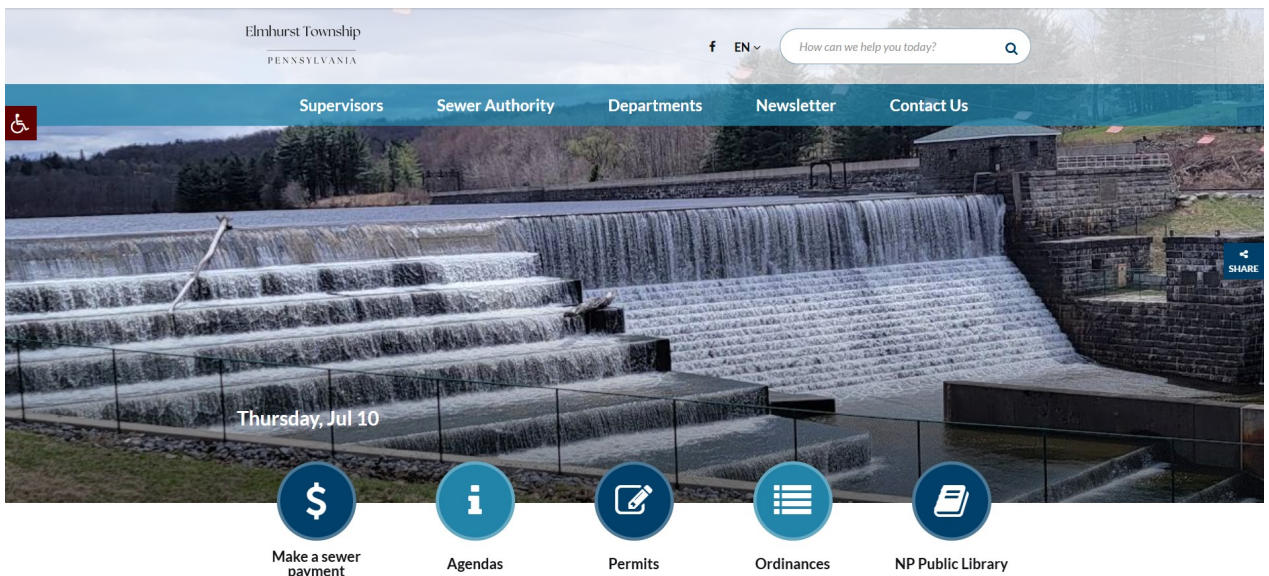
Elmhurst Township
PENNSYLVANIA

f EN

How can we help you today?

Supervisors Sewer Authority Departments Newsletter Contact Us

SHARE

Thursday, Jul 10

Make a sewer payment

Agendas

Permits

Ordinances

NP Public Library